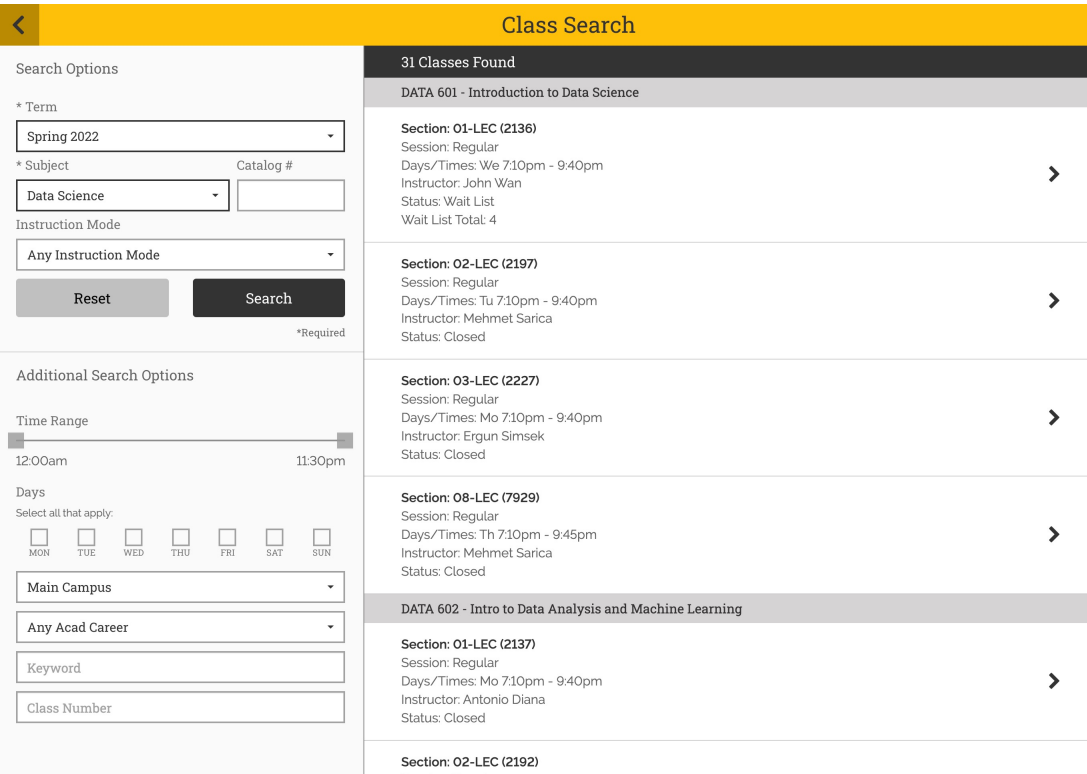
Class Search

Search Options

* Term

Spring 2022

* Subject

Catalog #

Data Science

Instruction Mode

Any Instruction Mode

Reset

Search

*Required

Additional Search Options

Time Range

12:00am

11:30pm

Days

Select all that apply:

MON TUE WED THU FRI SAT SUN

Main Campus

Any Acad Career

Keyword

Class Number

31 Classes Found

DATA 601 - Introduction to Data Science

Section: 01-LEC (2136)
Session: Regular
Days/Times: We 7:10pm - 9:40pm
Instructor: John Wan
Status: Wait List
Wait List Total: 4

Section: 02-LEC (2197)
Session: Regular
Days/Times: Tu 7:10pm - 9:40pm
Instructor: Mehmet Sarica
Status: Closed

Section: 03-LEC (2227)
Session: Regular
Days/Times: Mo 7:10pm - 9:40pm
Instructor: Ergun Simsek
Status: Closed

Section: 08-LEC (7929)
Session: Regular
Days/Times: Th 7:10pm - 9:45pm
Instructor: Mehmet Sarica
Status: Closed

DATA 602 - Intro to Data Analysis and Machine Learning

Section: 01-LEC (2137)
Session: Regular
Days/Times: Mo 7:10pm - 9:40pm
Instructor: Antonio Diana
Status: Closed

Section: 02-LEC (2192)